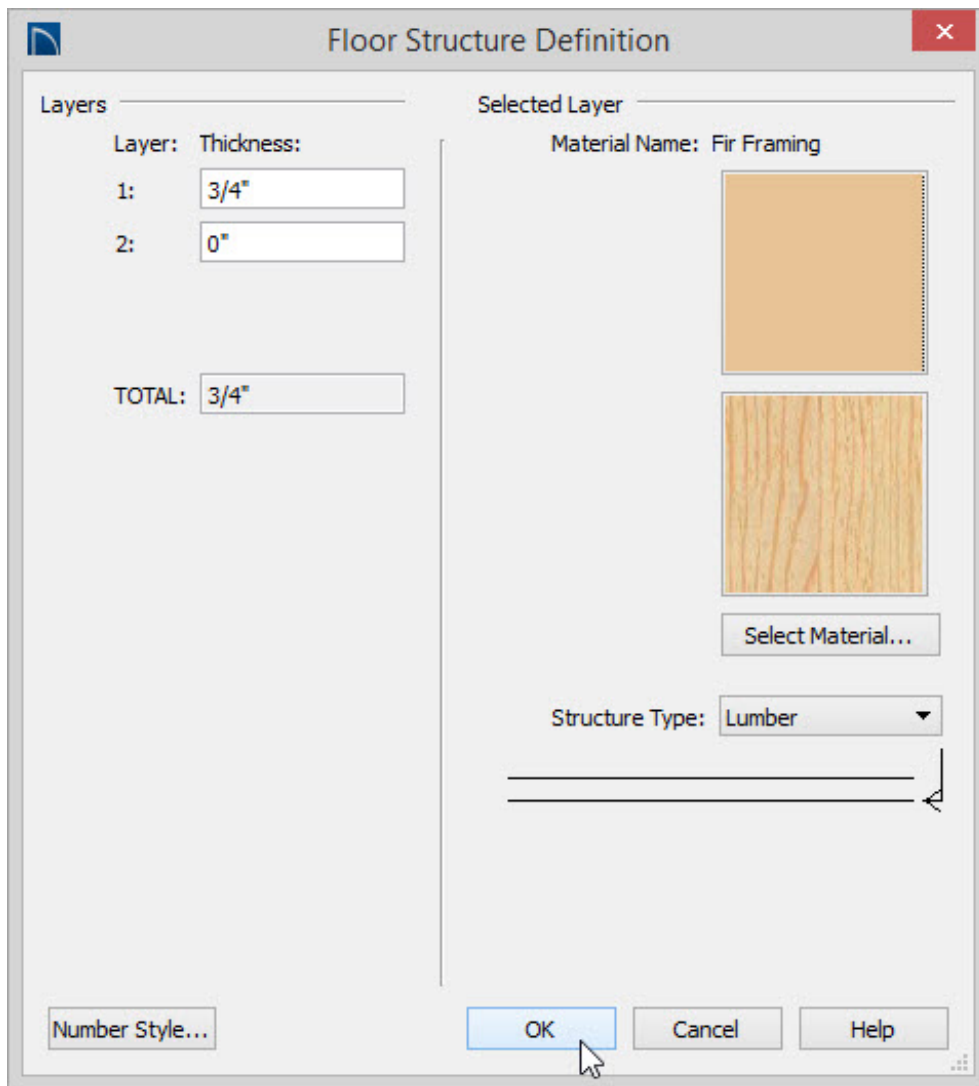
Floor Structure Definition

Layers

Layer: Thickness:

1: 3/4"

2: 0"

TOTAL: 3/4"

Selected Layer

Material Name: Fir Framing

Select Material...

Structure Type: Lumber

Number Style...

OK

Cancel

Help